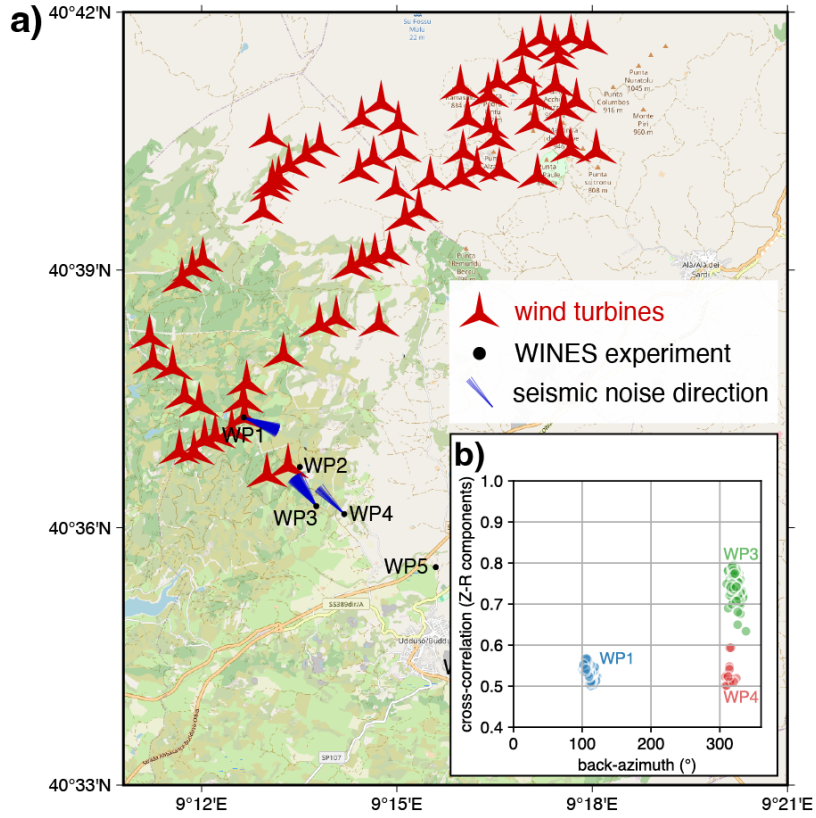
a)

40°42'N

40°39'N

40°36'N

40°33'N

9°12'E

9°15'E

9°18'E

9°21'E

wind turbines

WINES experiment

seismic noise direction

WP1

WP2

WP3

WP4

WP5

b)

cross-correlation (Z-R components)

1.0

0.9

0.8

0.7

0.6

0.5

0.4

0

100

200

300

back-azimuth (°)

WP1

WP3

WP4

Punta Nuratolu 1045 m

Punta Columbos 916 m

Monte Pisi 960 m

Punta sa trona 908 m

Alà/Alà dei Sardi

SS389dirA

Budduso/Buddusò

SP107